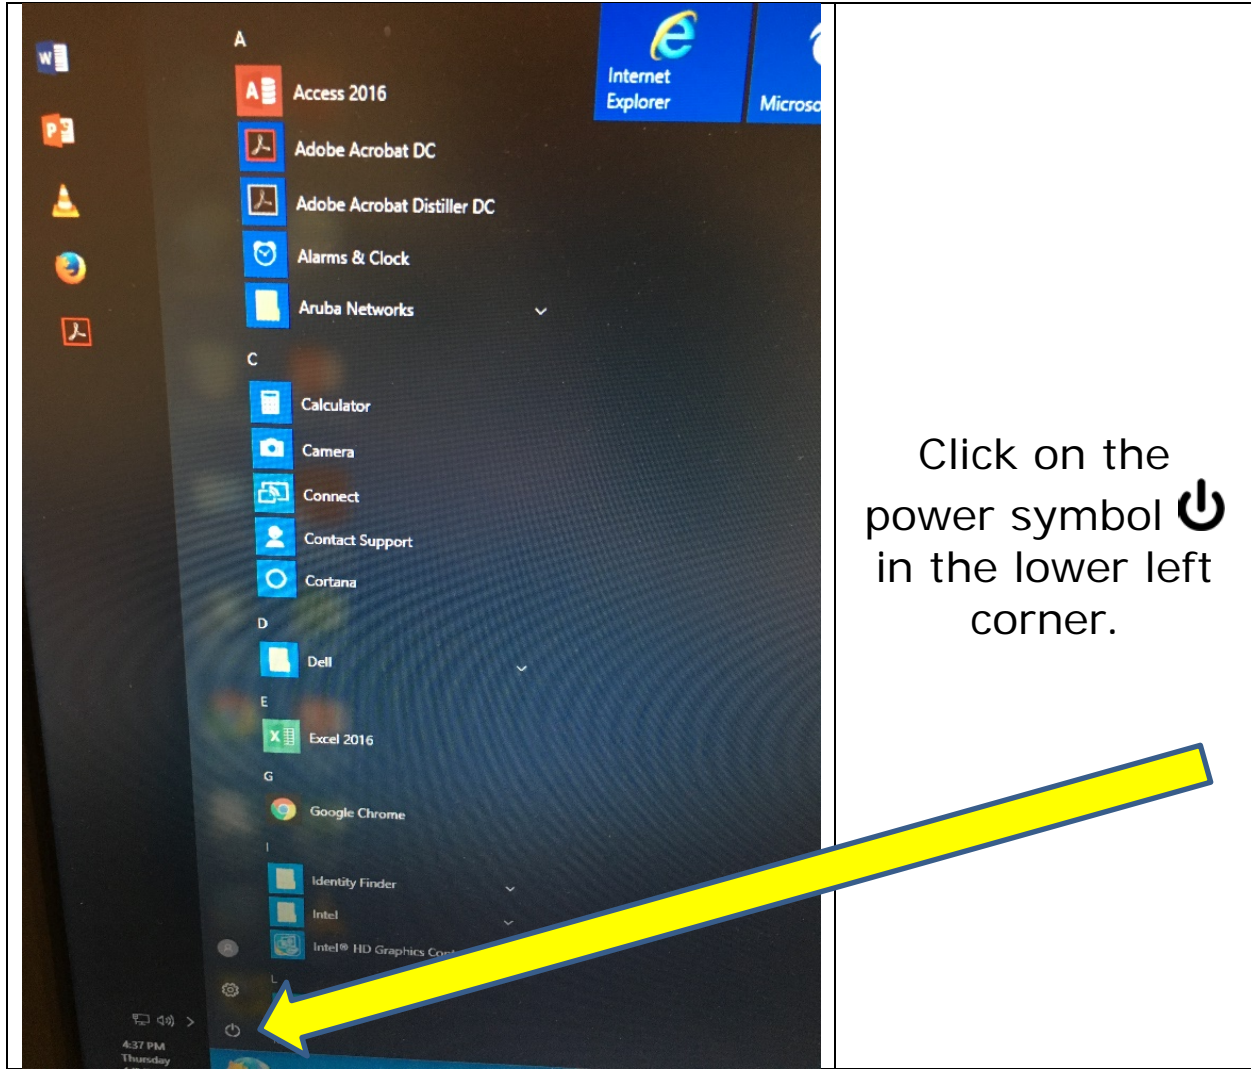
| A Access 2016 Adobe Acrobat DC Adobe Acrobat Distiller DC Alarms & Clock Aruba Networks C Calculator Camera Connect Contact Support Cortana D Dell E Excel 2016 G Google Chrome I Identity Finder Intel Intel® HD Graphics Co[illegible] L Internet Explorer Microso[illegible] 4:37 PM Thursday | Click on the power symbol ⏻ in the lower left corner. |
|---|---|